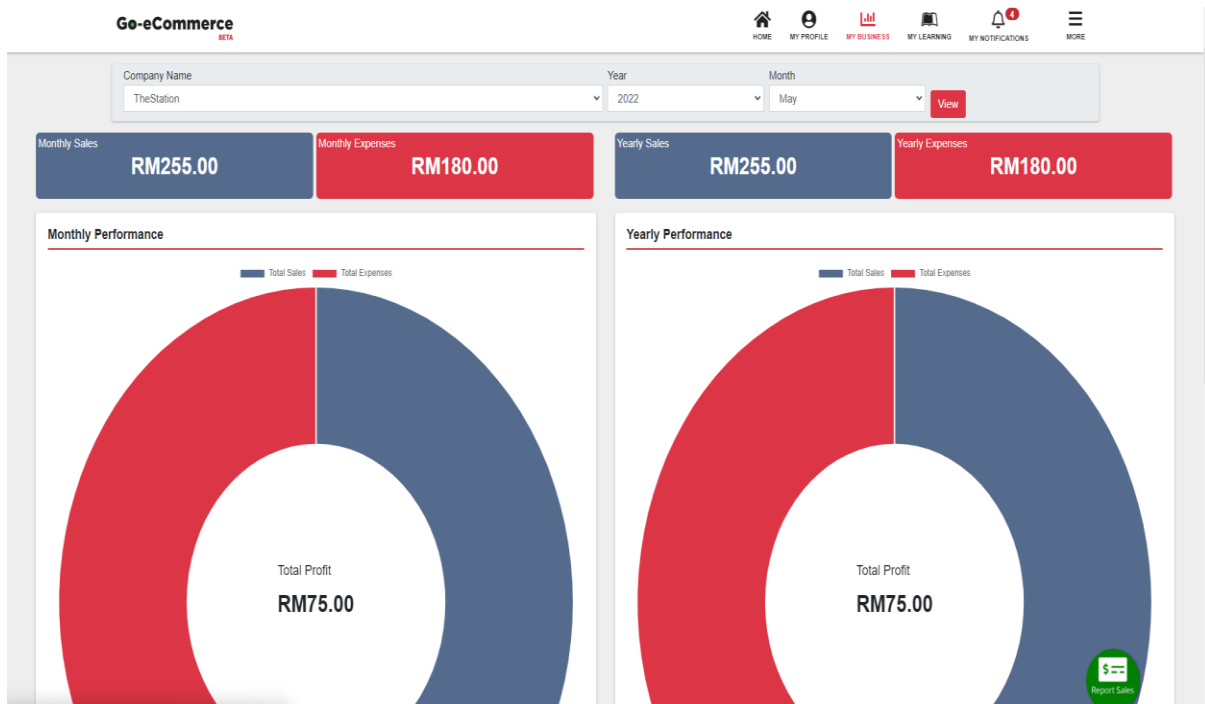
Go-eCommerce
BETA

HOME
MY PROFILE
MY BUSINESS
MY LEARNING
4
MY NOTIFICATIONS
MORE

Company Name
TheStation
Year
2022
Month
May
View

Monthly Sales
RM255.00

Monthly Expenses
RM180.00

Yearly Sales
RM255.00

Yearly Expenses
RM180.00

Monthly Performance

Total Sales
Total Expenses

Total Profit
RM75.00

Yearly Performance

Total Sales
Total Expenses

Total Profit
RM75.00

Report Sales